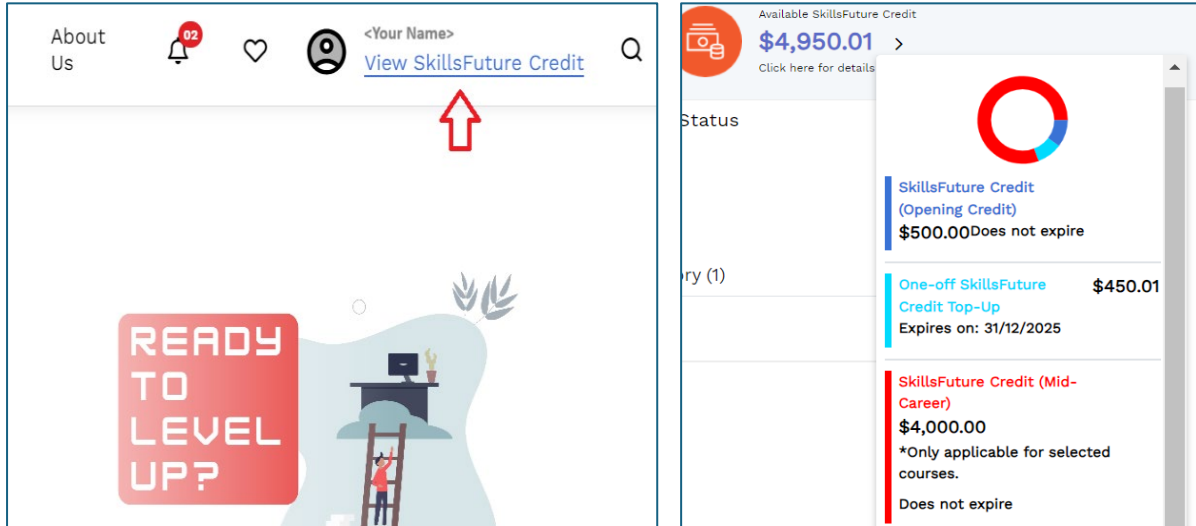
About Us

02

<Your Name>
View SkillsFuture Credit

READY TO LEVEL UP?

Available SkillsFuture Credit
$4,950.01
Click here for details

Status

ory (1)

SkillsFuture Credit (Opening Credit)
$500.00 Does not expire

One-off SkillsFuture Credit Top-Up
$450.01
Expires on: 31/12/2025

SkillsFuture Credit (Mid-Career)
$4,000.00
*Only applicable for selected courses.

Does not expire